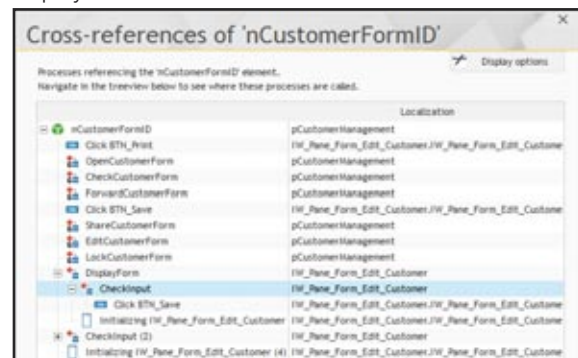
Cross-references of 'nCustomerFormID'

Display options

Processes referencing the 'nCustomerFormID' element.
Navigate in the treeview below to see where these processes are called.

| | Localization |
|---|---|
| nCustomerFormID | pCustomerManagement |
| Click BTN_Print | IW_Pane_Form_Edit_Customer.IW_Pane_Form_Edit_Custome |
| OpenCustomerForm | pCustomerManagement |
| CheckCustomerForm | pCustomerManagement |
| ForwardCustomerForm | pCustomerManagement |
| Click BTN_Save | IW_Pane_Form_Edit_Customer.IW_Pane_Form_Edit_Custome |
| ShareCustomerForm | pCustomerManagement |
| EditCustomerForm | pCustomerManagement |
| LockCustomerForm | pCustomerManagement |
| DisplayForm | IW_Pane_Form_Edit_Customer |
| CheckInput | IW_Pane_Form_Edit_Customer |
| Click BTN_Save | IW_Pane_Form_Edit_Customer.IW_Pane_Form_Edit_Custome |
| Initializing IW_Pane_Form_Edit_Customer | IW_Pane_Form_Edit_Customer.IW_Pane_Form_Edit_Custome |
| CheckInput (2) | IW_Pane_Form_Edit_Customer |
| Initializing IW_Pane_Form_Edit_Customer (4) | IW_Pane_Form_Edit_Customer.IW_Pane_Form_Edit_Custome |